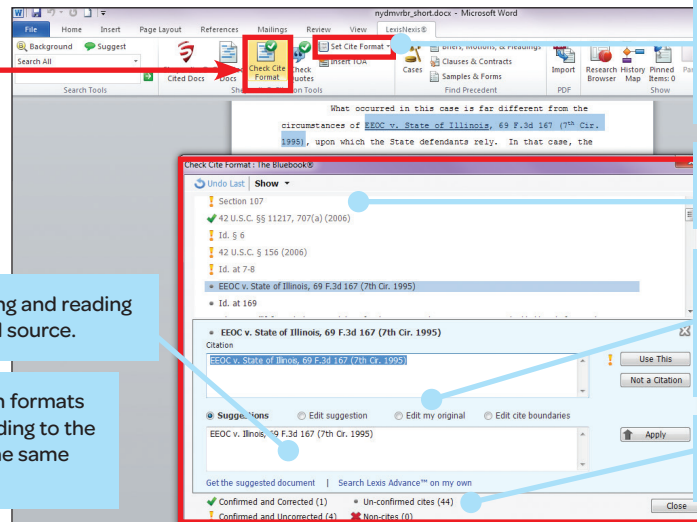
nydmvbr_short.docx - Microsoft Word

File | Home | Insert | Page Layout | References | Mailings | Review | View | LexisNexis®

Background | Suggest | Search All | Search Tools | Cited Docs | Docs | Check Cite Format | Check Quotes | Set Cite Format | Insert TOA | Briefs, Motions, & Pleadings | Clauses & Contracts | Samples & Forms | Cases | Find Precedent | Import | PDF | Research Browser | History Map | Pinned Items: 0 | Show

What occurred in this case is far different from the circumstances of EEOC v. State of Illinois, 69 F.3d 167 (7th Cir. 1995), upon which the State defendants rely. In that case, the

Check Cite Format : The Bluebook®

Undo Last | Show

Section 107
42 U.S.C. §§ 11217, 707(a) (2006)
Id. § 6
42 U.S.C. § 156 (2006)
Id. at 7-8
EEOC v. State of Illinois, 69 F.3d 167 (7th Cir. 1995)
Id. at 169

EEOC v. State of Illinois, 69 F.3d 167 (7th Cir. 1995)
Citation
EEOC v. State of Illinois, 69 F.3d 167 (7th Cir. 1995)
Use This
Not a Citation
Suggestions | Edit suggestion | Edit my original | Edit cite boundaries
EEOC v. Illinois, 69 F.3d 167 (7th Cir. 1995)
Apply
Get the suggested document | Search Lexis Advance™ on my own
Confirmed and Corrected (1) | Un-confirmed cites (44)
Confirmed and Uncorrected (4) | Non-cites (0)
Close

ng and reading
l source.

n formats
ding to the
he same